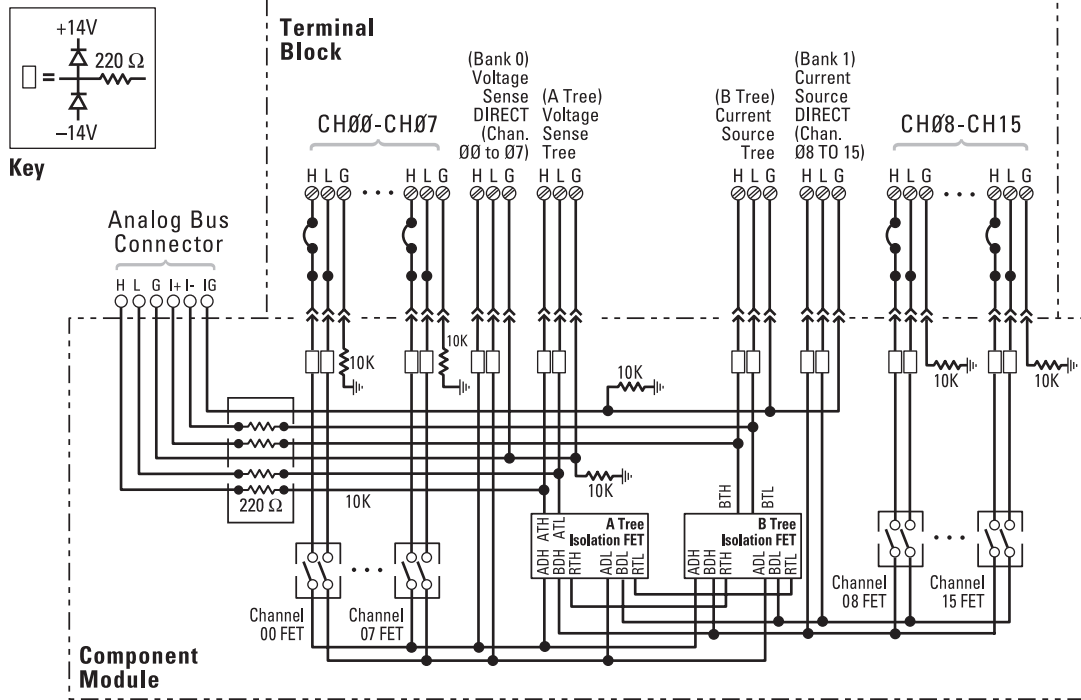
+14V
$\square$ =
220 Ω
−14V

Key

Terminal Block

CHØØ-CHØ7

(Bank 0) Voltage Sense DIRECT (Chan. ØØ to Ø7)

(A Tree) Voltage Sense Tree

(B Tree) Current Source Tree

(Bank 1) Current Source DIRECT (Chan. Ø8 TO 15)

CHØ8-CH15

H L G · · · H L G   H L G   H L G   H L G   H L G   H L G · · · H L G

Analog Bus Connector

H L G I+ I- IG

10K
10K
10K
10K
10K
10K
10K

220 Ω

ADH ATH ATL BDH RTH ADL BDL RTL
A Tree Isolation FET

BTH BTL
ADH BDH RTH ADL BDL RTL
B Tree Isolation FET

· · ·
Channel 00 FET
Channel 07 FET

· · ·
Channel 08 FET
Channel 15 FET

Component Module